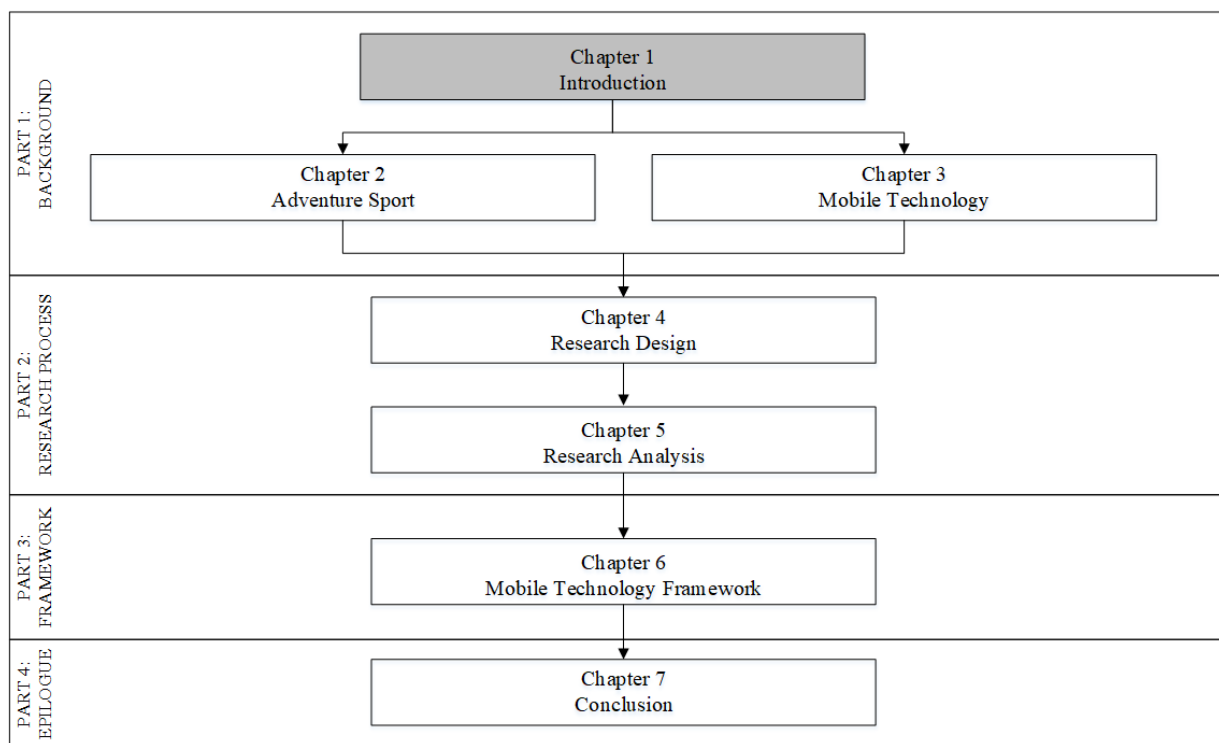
PART 1: BACKGROUND

Chapter 1
Introduction

Chapter 2
Adventure Sport

Chapter 3
Mobile Technology

PART 2: RESEARCH PROCESS

Chapter 4
Research Design

Chapter 5
Research Analysis

PART 3: FRAMEWORK

Chapter 6
Mobile Technology Framework

PART 4: EPILOGUE

Chapter 7
Conclusion